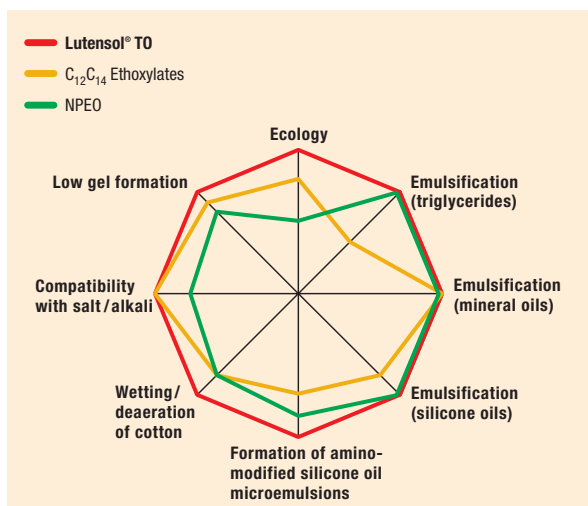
Lutensol® TO

$C_{12}C_{14}$ Ethoxylates

NPEO

Ecology

Emulsification (triglycerides)

Emulsification (mineral oils)

Emulsification (silicone oils)

Formation of amino-modified silicone oil microemulsions

Wetting/ deaeration of cotton

Compatibility with salt/alkali

Low gel formation